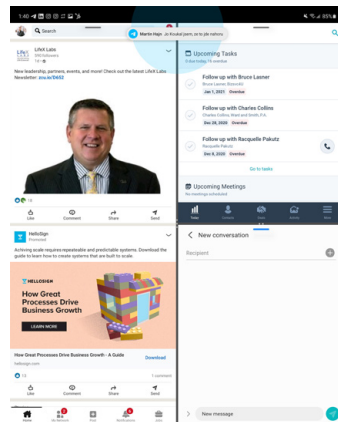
1:40 85%

Martin Hajo: Je škoda! Jsem, co to jde zaplnout.

Search

Lifeх Labs
590 followers
1d

New leadership, partners, events, and more! Check out the latest Lifeх Labs Newsletter: esa.io/Ek92

18

Like Comment Share Send

HelloSign
Promoted

Achieving scale requires repeatable and predictable systems. Download the guide to learn how to create systems that are built to scale.

HELLOSIGN

How Great Processes Drive Business Growth

LEARN MORE

How Great Processes Drive Business Growth - A Guide
hellosign.com

Download

12 1 comment

Like Comment Share Send

Home My Network Post Notifications Jobs

Upcoming Tasks
0 due today, 16 overdue

Follow up with Bruce Lasner
Bruce Lasner Brown
Jan 1, 2021 Overdue

Follow up with Charles Collins
Charles Collins, Ward and Smith, P.A.
Dec 28, 2020 Overdue

Follow up with Racquelle Pakutz
Racquelle Pakutz
Dec 8, 2020 Overdue

Go to tasks

Upcoming Meetings
No meetings scheduled

New conversation

Recipient

New message